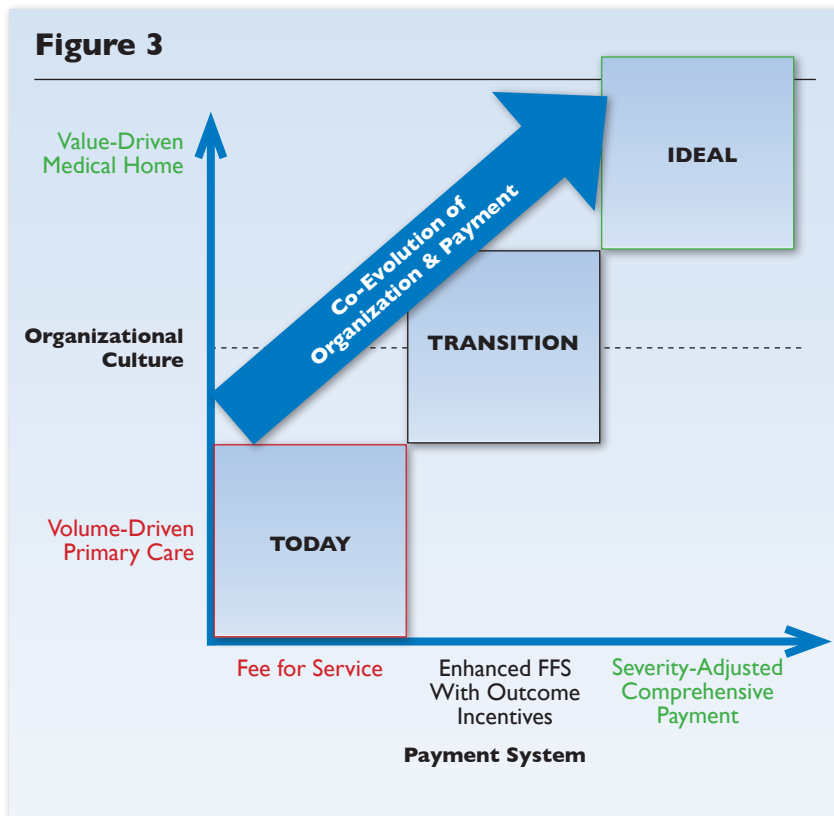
Figure 3

Value-Driven Medical Home

Organizational Culture

Volume-Driven Primary Care

Co-Evolution of Organization & Payment

IDEAL

TRANSITION

TODAY

Fee for Service

Enhanced FFS With Outcome Incentives

Severity-Adjusted Comprehensive Payment

Payment System